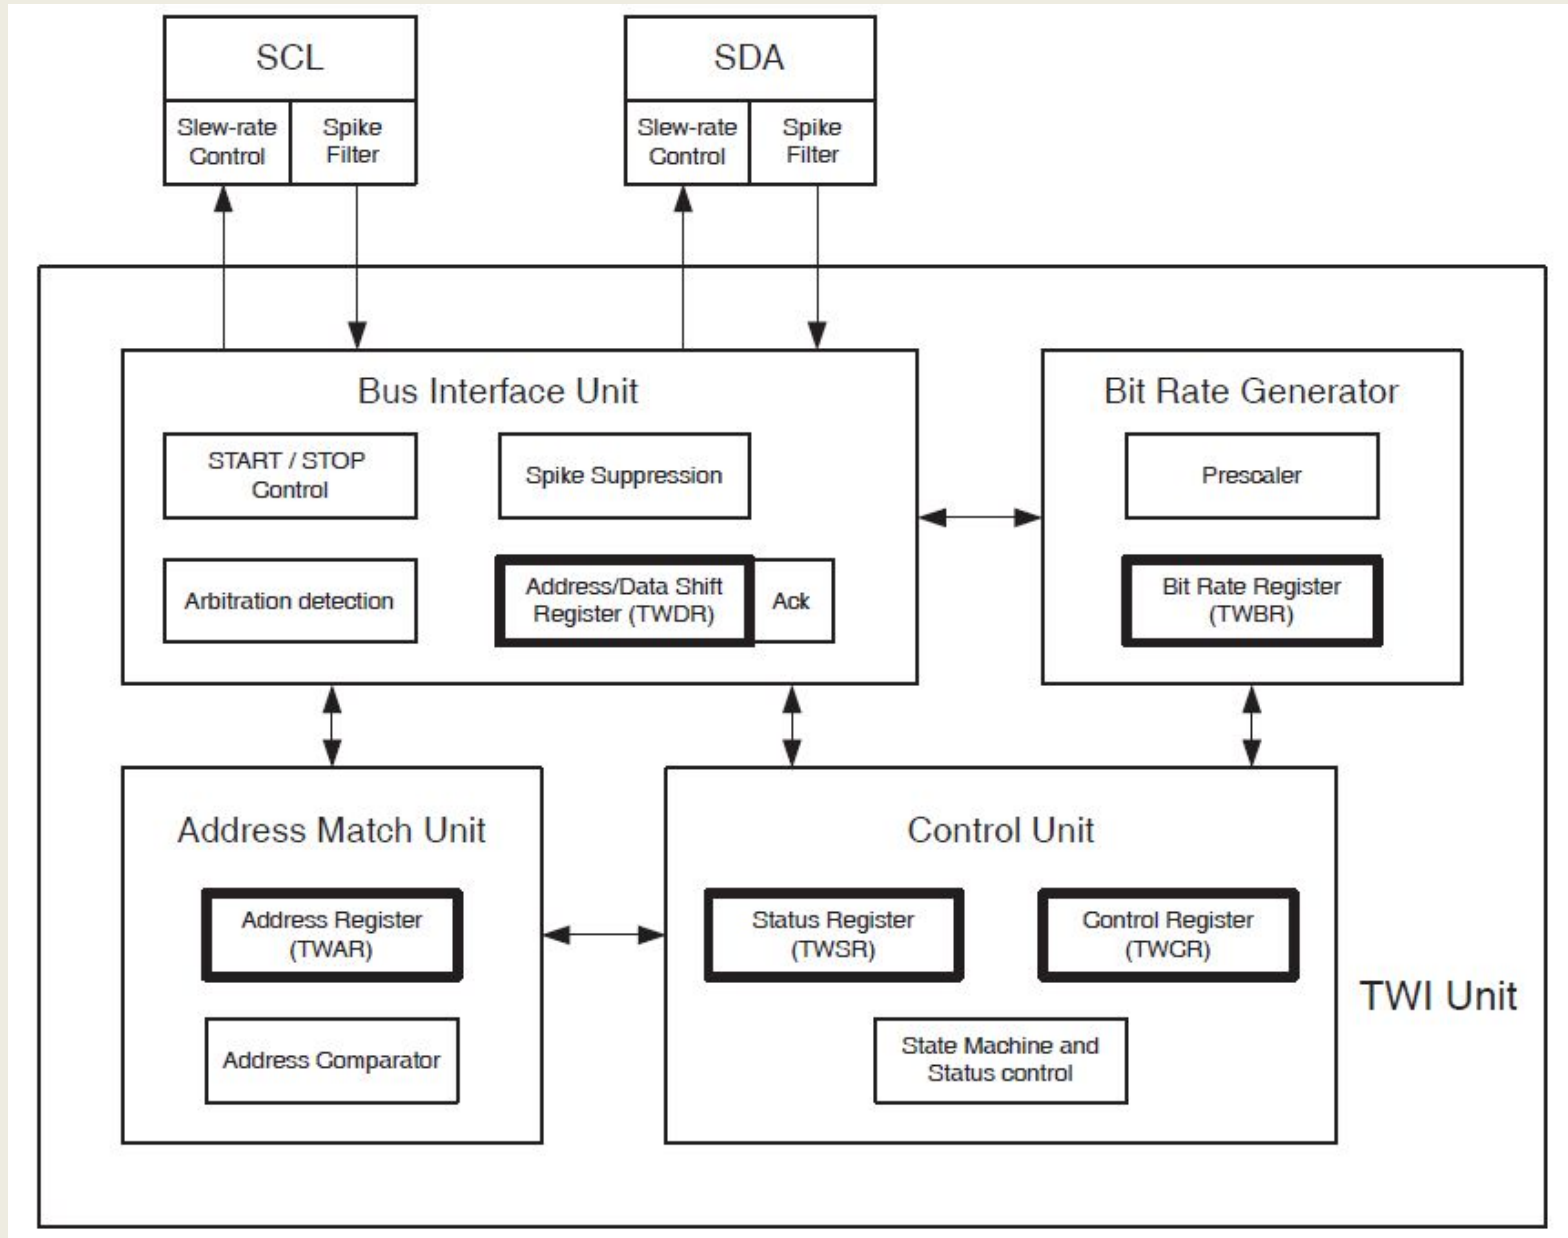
SCL

Slew-rate Control

Spike Filter

SDA

Slew-rate Control

Spike Filter

Bus Interface Unit

START / STOP Control

Spike Suppression

Arbitration detection

Address/Data Shift Register (TWDR)

Ack

Bit Rate Generator

Prescaler

Bit Rate Register (TWBR)

Address Match Unit

Address Register (TWAR)

Address Comparator

Control Unit

Status Register (TWSR)

Control Register (TWCR)

State Machine and Status control

TWI Unit